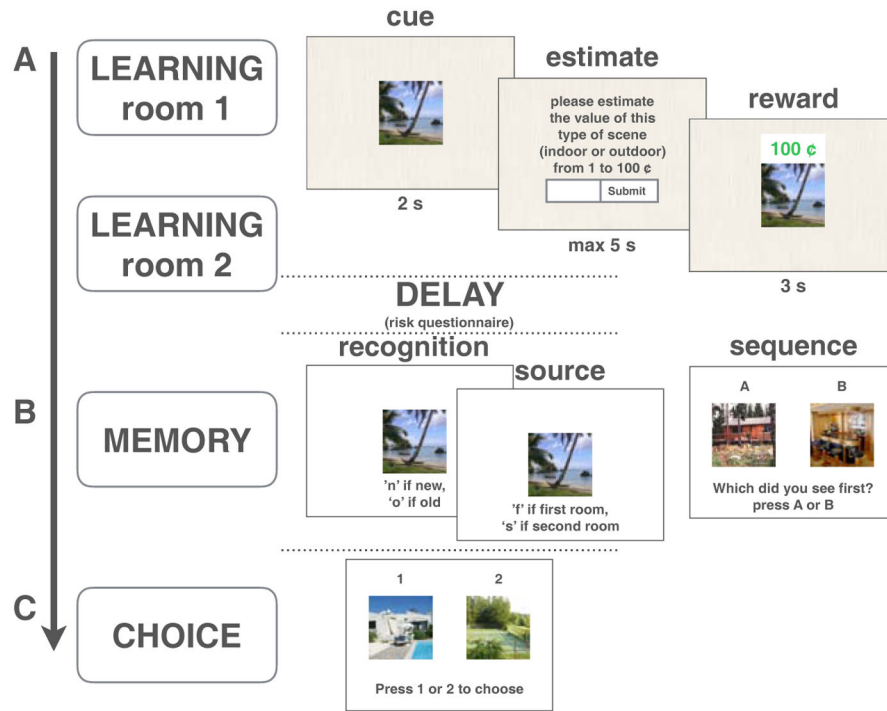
A

LEARNING room 1

cue

2 s

estimate

please estimate the value of this type of scene (indoor or outdoor) from 1 to 100 ¢

Submit

max 5 s

reward

100 ¢

3 s

LEARNING room 2

DELAY

(risk questionnaire)

B

MEMORY

recognition

'n' if new, 'o' if old

source

'f' if first room, 's' if second room

sequence

A

B

Which did you see first? press A or B

C

CHOICE

1

2

Press 1 or 2 to choose